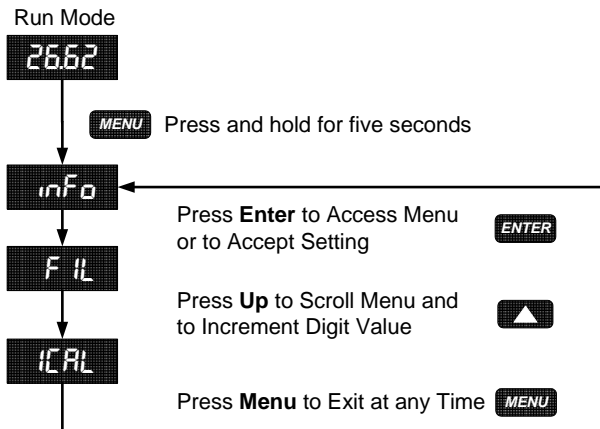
Run Mode

26.62

MENU Press and hold for five seconds

inFo

Press **Enter** to Access Menu or to Accept Setting ENTER

F iL

Press **Up** to Scroll Menu and to Increment Digit Value

iCAL

Press **Menu** to Exit at any Time MENU